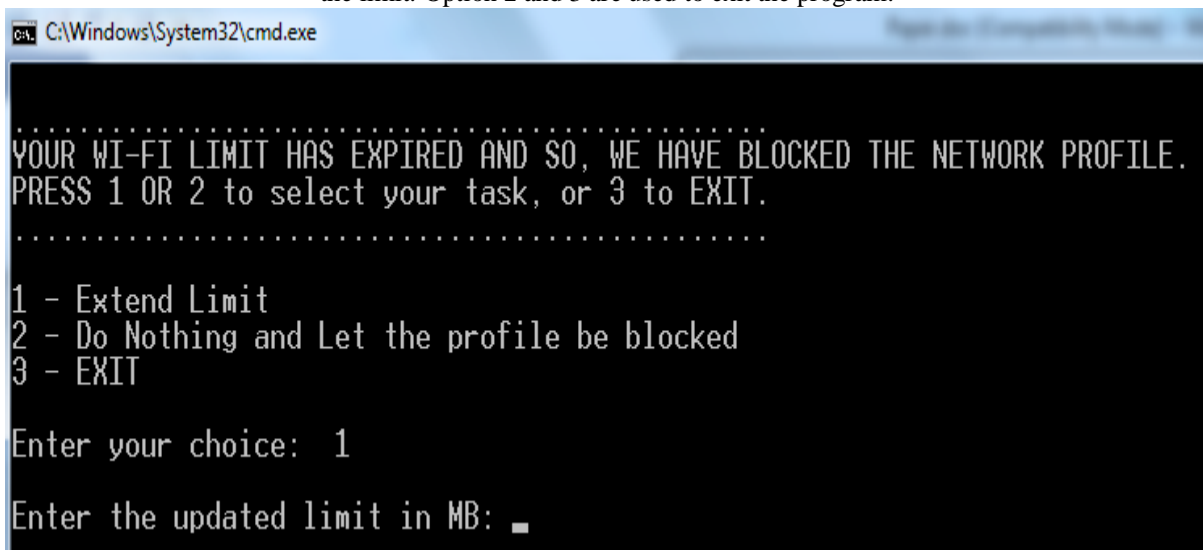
the limit. Option 2 and 3 are used to exit the program.

C:\Windows\System32\cmd.exe

...............................................
YOUR WI-FI LIMIT HAS EXPIRED AND SO, WE HAVE BLOCKED THE NETWORK PROFILE.
PRESS 1 OR 2 to select your task, or 3 to EXIT.
...............................................

1 - Extend Limit
2 - Do Nothing and Let the profile be blocked
3 - EXIT

Enter your choice: 1

Enter the updated limit in MB: _